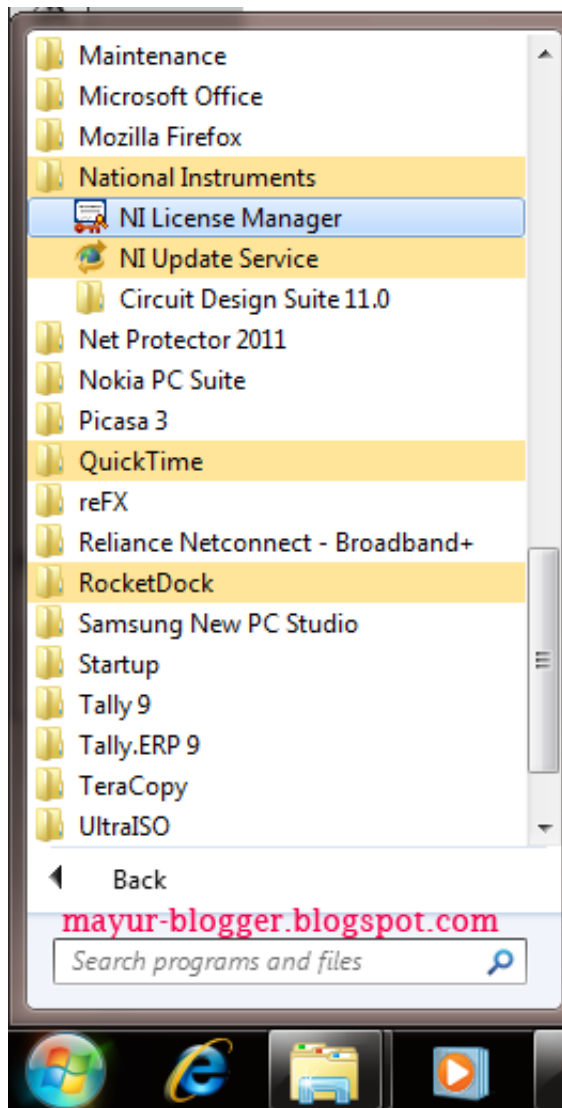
Maintenance
Microsoft Office
Mozilla Firefox
National Instruments
NI License Manager
NI Update Service
Circuit Design Suite 11.0
Net Protector 2011
Nokia PC Suite
Picasa 3
QuickTime
reFX
Reliance Netconnect - Broadband+
RocketDock
Samsung New PC Studio
Startup
Tally 9
Tally.ERP 9
TeraCopy
UltraISO

Back

mayur-blogger.blogspot.com

Search programs and files